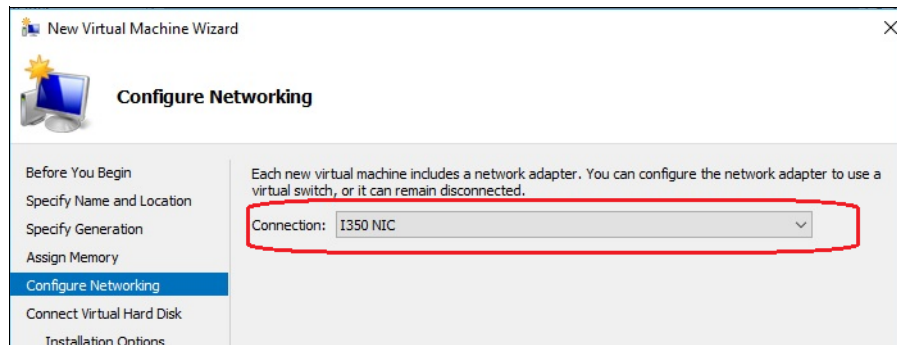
New Virtual Machine Wizard

Configure Networking

Before You Begin
Specify Name and Location
Specify Generation
Assign Memory
Configure Networking
Connect Virtual Hard Disk
Installation Options

Each new virtual machine includes a network adapter. You can configure the network adapter to use a virtual switch, or it can remain disconnected.

Connection: I350 NIC